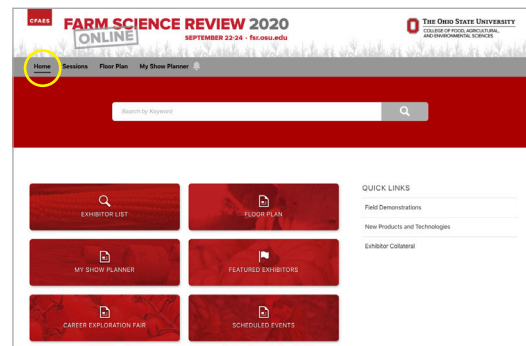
CFAES FARM SCIENCE REVIEW 2020
ONLINE
SEPTEMBER 22-24 · fsr.osu.edu

THE OHIO STATE UNIVERSITY
COLLEGE OF FOOD, AGRICULTURAL, AND ENVIRONMENTAL SCIENCES

Home Sessions Floor Plan My Show Planner

Search by Keyword

EXHIBITOR LIST
FLOOR PLAN
MY SHOW PLANNER
FEATURED EXHIBITORS
CAREER EXPLORATION FAIR
SCHEDULED EVENTS

QUICK LINKS
Field Demonstrations
New Products and Technologies
Exhibitor Collateral